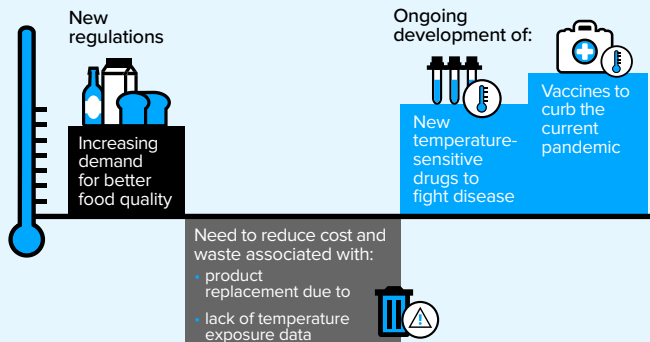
New regulations

Increasing demand for better food quality

Need to reduce cost and waste associated with:

• product replacement due to

• lack of temperature exposure data

Ongoing development of:

New temperature-sensitive drugs to fight disease

Vaccines to curb the current pandemic